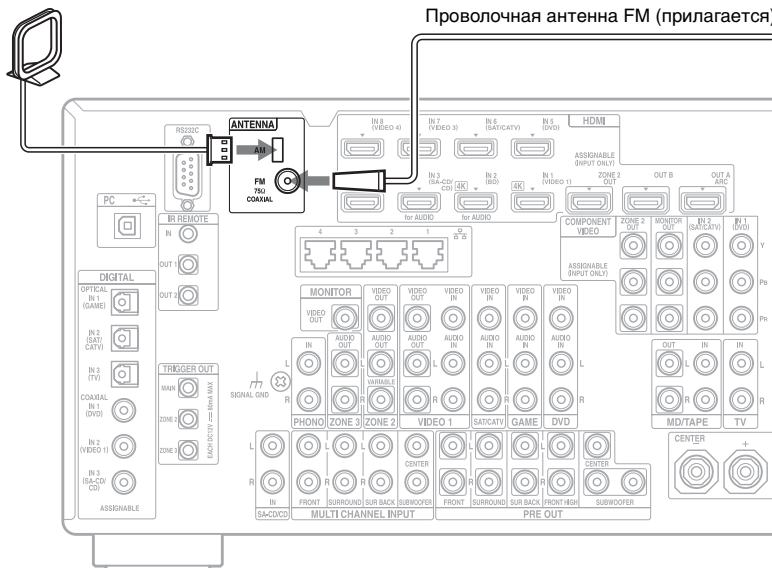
Проволочная антенна FM (прилагается)

RS232C

ANTENNA
AM
FM 75Ω COAXIAL

HDMI
IN 8 (VIDEO 4)
IN 7 (VIDEO 3)
IN 6 (SAT/CATV)
IN 5 (DVD)
ASSIGNABLE (INPUT ONLY)
IN 3 (SA-CD/CD) 4K
IN 2 (BD)
4K
IN 1 (VIDEO 1)
for AUDIO
for AUDIO
ZONE 2 OUT
OUT B
OUT A ARC

PC
IR REMOTE
IN
OUT 1
OUT 2

4 3 2 1

COMPONENT VIDEO
ZONE 2 OUT
MONITOR OUT
IN 2 (SAT/CATV)
IN 1 (DVD)
ASSIGNABLE (INPUT ONLY)
Y
PB
PR

DIGITAL
OPTICAL IN 1 (GAME)
IN 2 (SAT/CATV)
IN 3 (TV)
COAXIAL IN 1 (DVD)
IN 2 (VIDEO 1)
IN 3 (SA-CD/CD)
ASSIGNABLE

MONITOR
VIDEO OUT
VIDEO OUT
VIDEO OUT
VIDEO IN
VIDEO IN
VIDEO IN
VIDEO IN

TRIGGER OUT
MAIN
ZONE 2
ZONE 3
EACH DC12V 150mA MAX

SIGNAL GND

IN
AUDIO OUT
AUDIO OUT
AUDIO OUT
AUDIO IN
AUDIO IN
AUDIO IN
AUDIO IN
VARIABLE
L
R
PHONO
ZONE 3
ZONE 2
VIDEO 1
SAT/CATV
GAME
DVD

OUT
IN
IN
MD/TAPE
TV

CENTER
+

CENTER
CENTER
L
R
IN
SA-CD/CD
FRONT
SURROUND
SUR BACK
SUBWOOFER
MULTI CHANNEL INPUT
FRONT
SURROUND
SUR BACK
FRONT HIGH
SUBWOOFER
PRE OUT